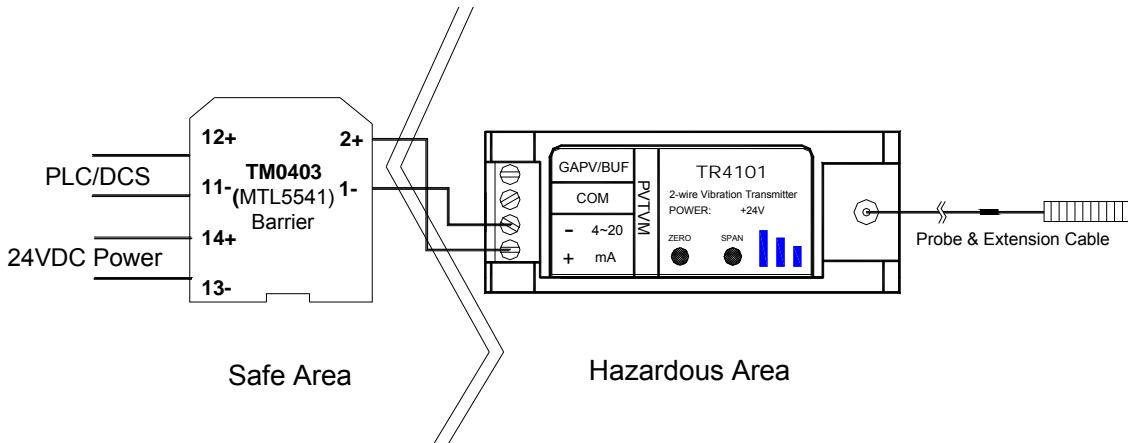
PLC/DCS

24VDC Power

12+

11-

14+

13-

TM0403
(MTL5541)
Barrier

2+

1-

GAPV/BUF

COM

- 4~20

+ mA

PV/TVM

TR4101

2-wire Vibration Transmitter

POWER: +24V

ZERO

SPAN

Probe & Extension Cable

Safe Area

Hazardous Area